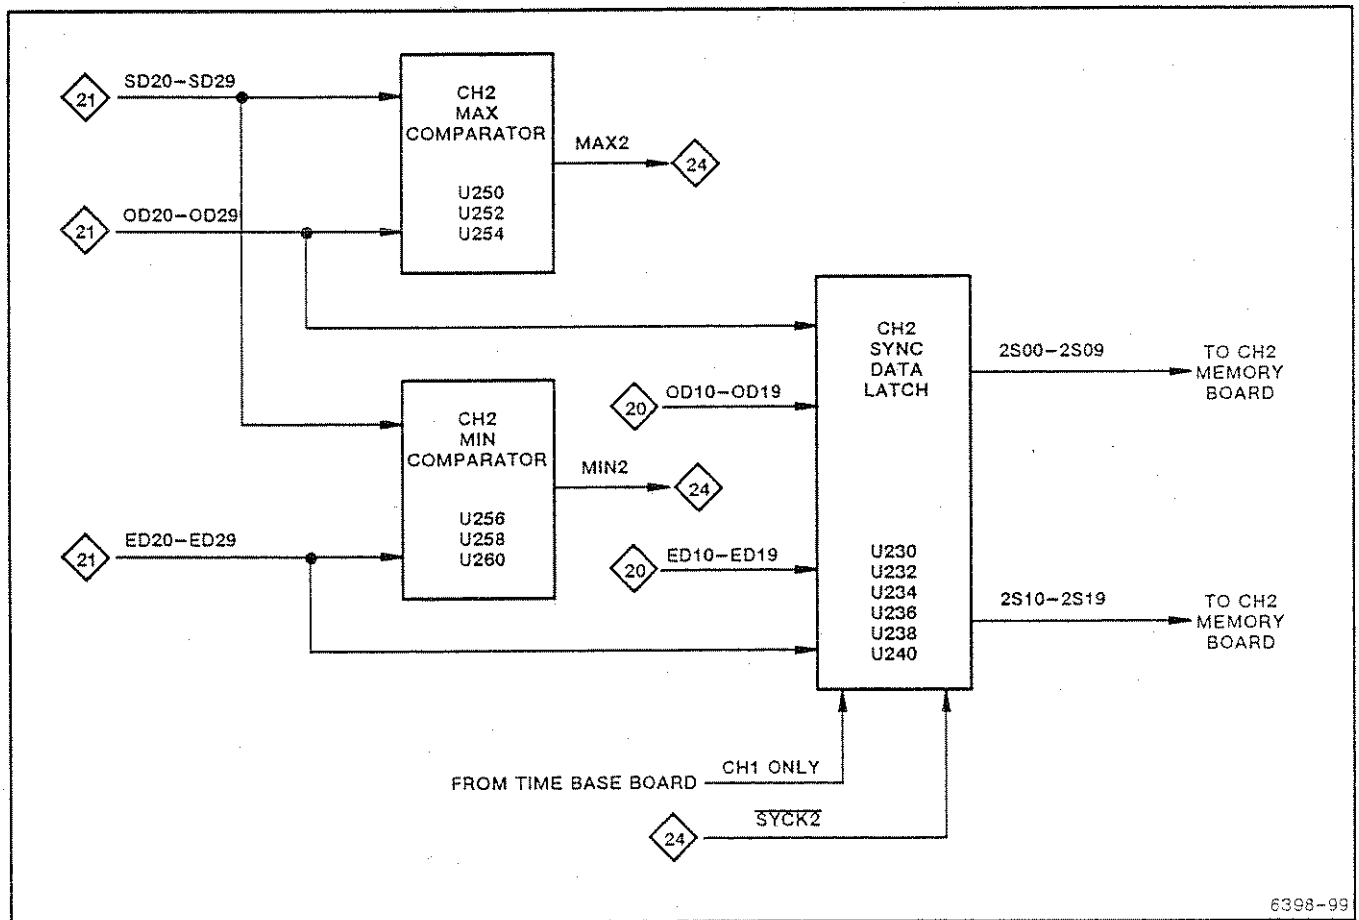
21 SD20–SD29

21 OD20–OD29

CH2 MAX COMPARATOR

U250 U252 U254

MAX2 24

CH2 MIN COMPARATOR

U256 U258 U260

MIN2 24

21 ED20–ED29

20 OD10–OD19

20 ED10–ED19

CH2 SYNC DATA LATCH

U230 U232 U234 U236 U238 U240

2S00–2S09 TO CH2 MEMORY BOARD

2S10–2S19 TO CH2 MEMORY BOARD

FROM TIME BASE BOARD CH1 ONLY

24 $\overline{SYCK2}$

6398-99